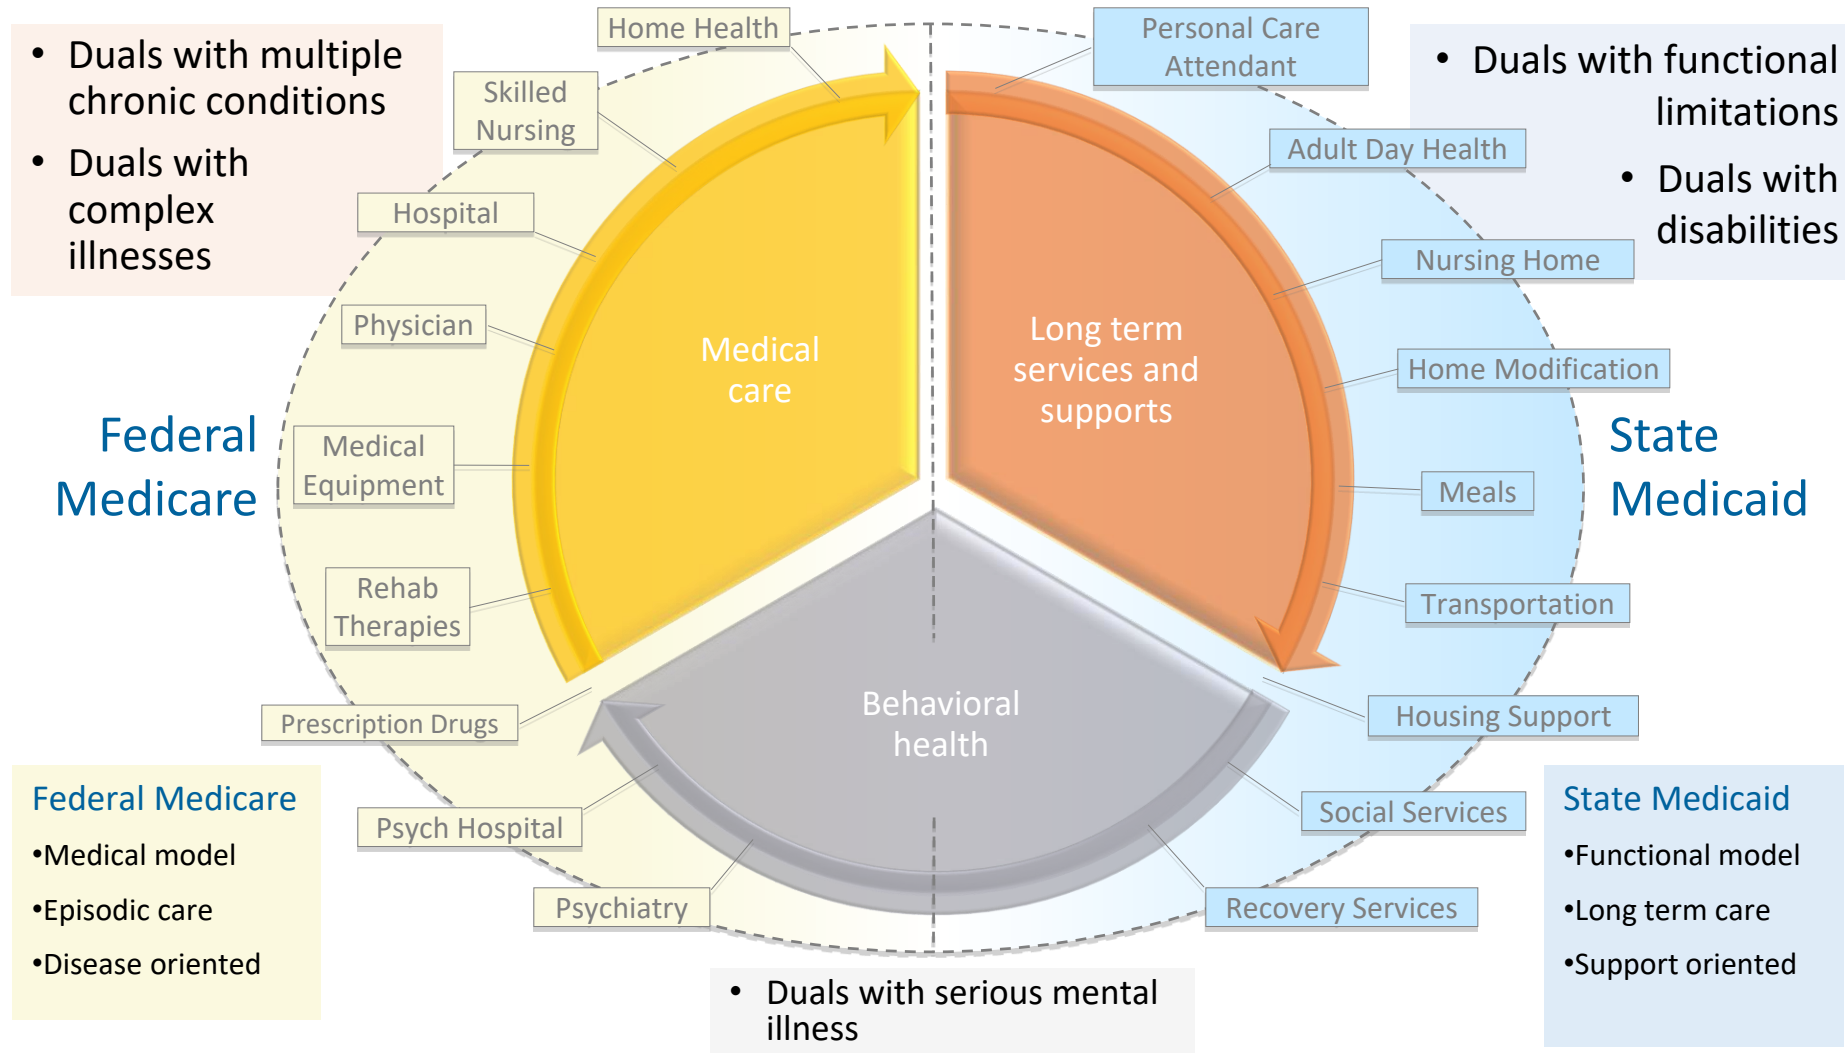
• Duals with multiple chronic conditions
• Duals with complex illnesses

Home Health

Skilled Nursing

Hospital

Physician

Medical Equipment

Rehab Therapies

Prescription Drugs

Psych Hospital

Psychiatry

Federal Medicare

Medical care

Long term services and supports

Behavioral health

Personal Care Attendant

Adult Day Health

Nursing Home

Home Modification

Meals

Transportation

Housing Support

Social Services

Recovery Services

• Duals with functional limitations
• Duals with disabilities

State Medicaid

Federal Medicare
•Medical model
•Episodic care
•Disease oriented

• Duals with serious mental illness

State Medicaid
•Functional model
•Long term care
•Support oriented